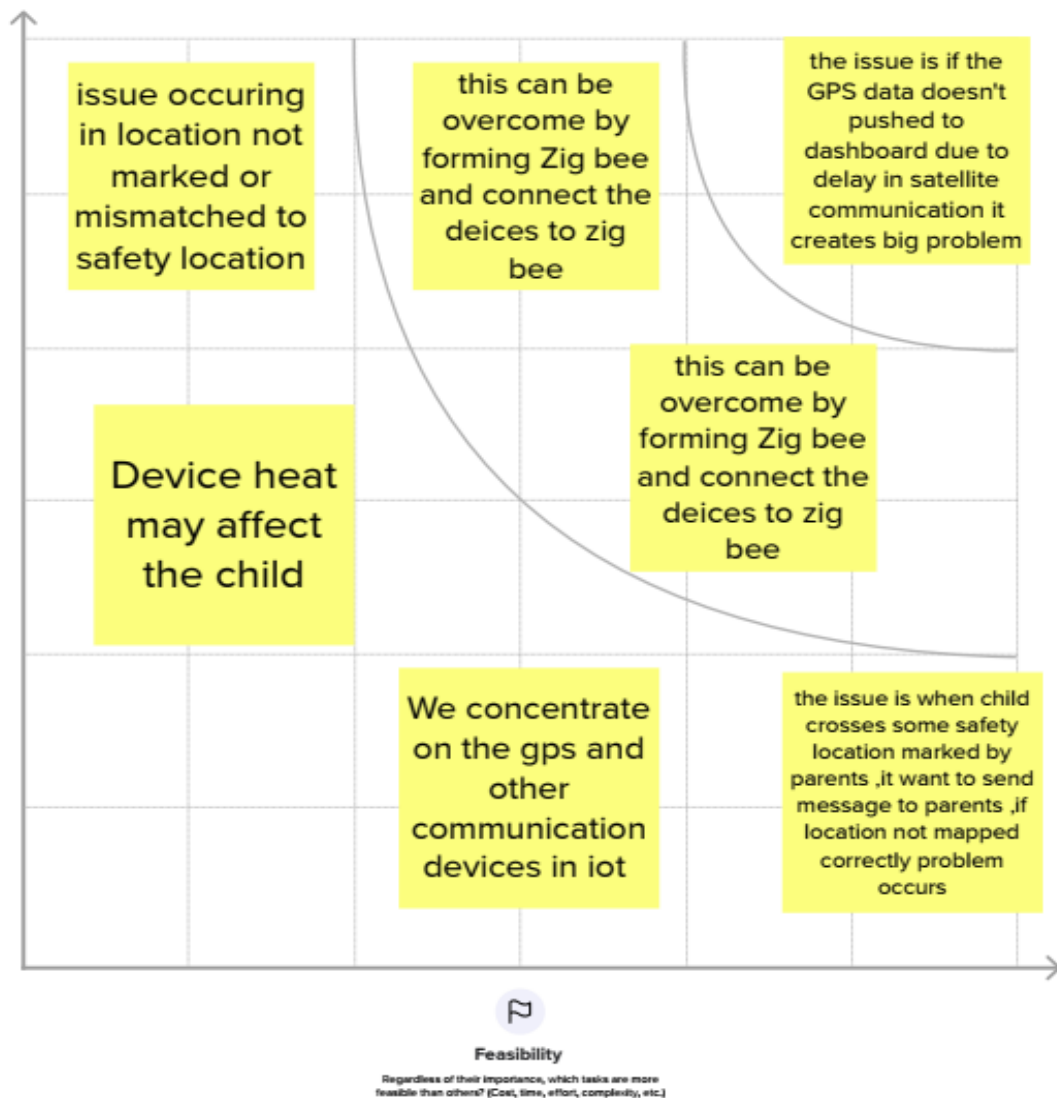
issue occuring in location not marked or mismatched to safety location

this can be overcome by forming Zig bee and connect the deices to zig bee

the issue is if the GPS data doesn't pushed to dashboard due to delay in satellite communication it creates big problem

Device heat may affect the child

this can be overcome by forming Zig bee and connect the deices to zig bee

We concentrate on the gps and other communication devices in iot

the issue is when child crosses some safety location marked by parents ,it want to send message to parents ,if location not mapped correctly problem occurs

Feasibility

Regardless of their importance, which tasks are more feasible than others? (Cost, time, effort, complexity, etc.)